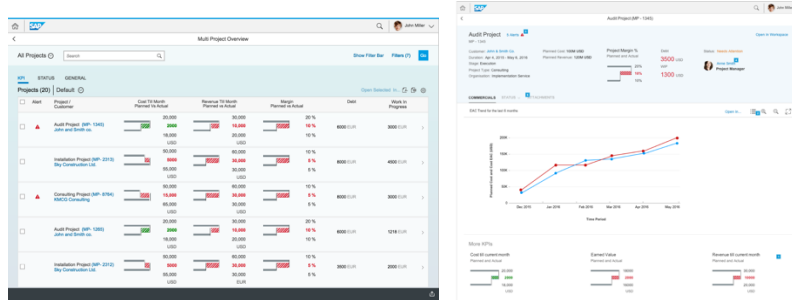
SAP
John Miller
Multi Project Overview
All Projects
Search
Show Filter Bar Filters (1) Go
KPI STATUS GENERAL
Projects (20) Default
Open Selected
Alert Project / Customer
Cost Till Month Planned vs Actual
Revenue Till Month Planned vs Actual
Margin Planned vs Actual
Debt
Work in Progress

Audit Project (MP- 1345)
John and Smith co.
20,000
2000
USD
30,000
15,000
USD
20 %
10%
5%
8000 EUR
5000 EUR

Installation Project (MP- 2313)
Sky Construction Ltd.
20,000
2000
USD
30,000
15,000
USD
20 %
5%
8000 EUR
5000 EUR

Consulting Project (MP- 5794)
KMCG Consulting
20,000
2000
USD
30,000
15,000
USD
20 %
10%
5%
8000 EUR
5000 EUR

Audit Project (MP- 1265)
John and Smith co.
20,000
2000
USD
30,000
15,000
USD
20 %
10%
5%
8000 EUR
1218 EUR

Installation Project (MP- 2312)
Sky Construction Ltd.
20,000
2000
USD
30,000
15,000
USD
20 %
5%
8000 EUR
5000 EUR

SAP
Audit Project (MP - 1345)
Audit Project
MP - 1345
Open in Workspace
Customer: John & Smith Co.
Duration: Apr 9, 2016 - May 8, 2016
Stage: Execution
Project Type: Consulting
Organization: Implementation Service
Planned Cost: 100M USD
Planned Revenue: 120M USD
Project Margin %
Planned and Actual
20%
15%
Debt
3500 USD
WIP
1300 USD
Status: Needs attention
Project Manager
COMMERCIALS
EAV Trend for the last 6 months
Open In...
Dec 2015
Jan 2016
Feb 2016
Mar 2016
Apr 2016
May 2016
Time Period
More KPIs
Cost till current month
Planned and Actual
Earned Value
Planned and Actual
Revenue till current month
Planned and Actual